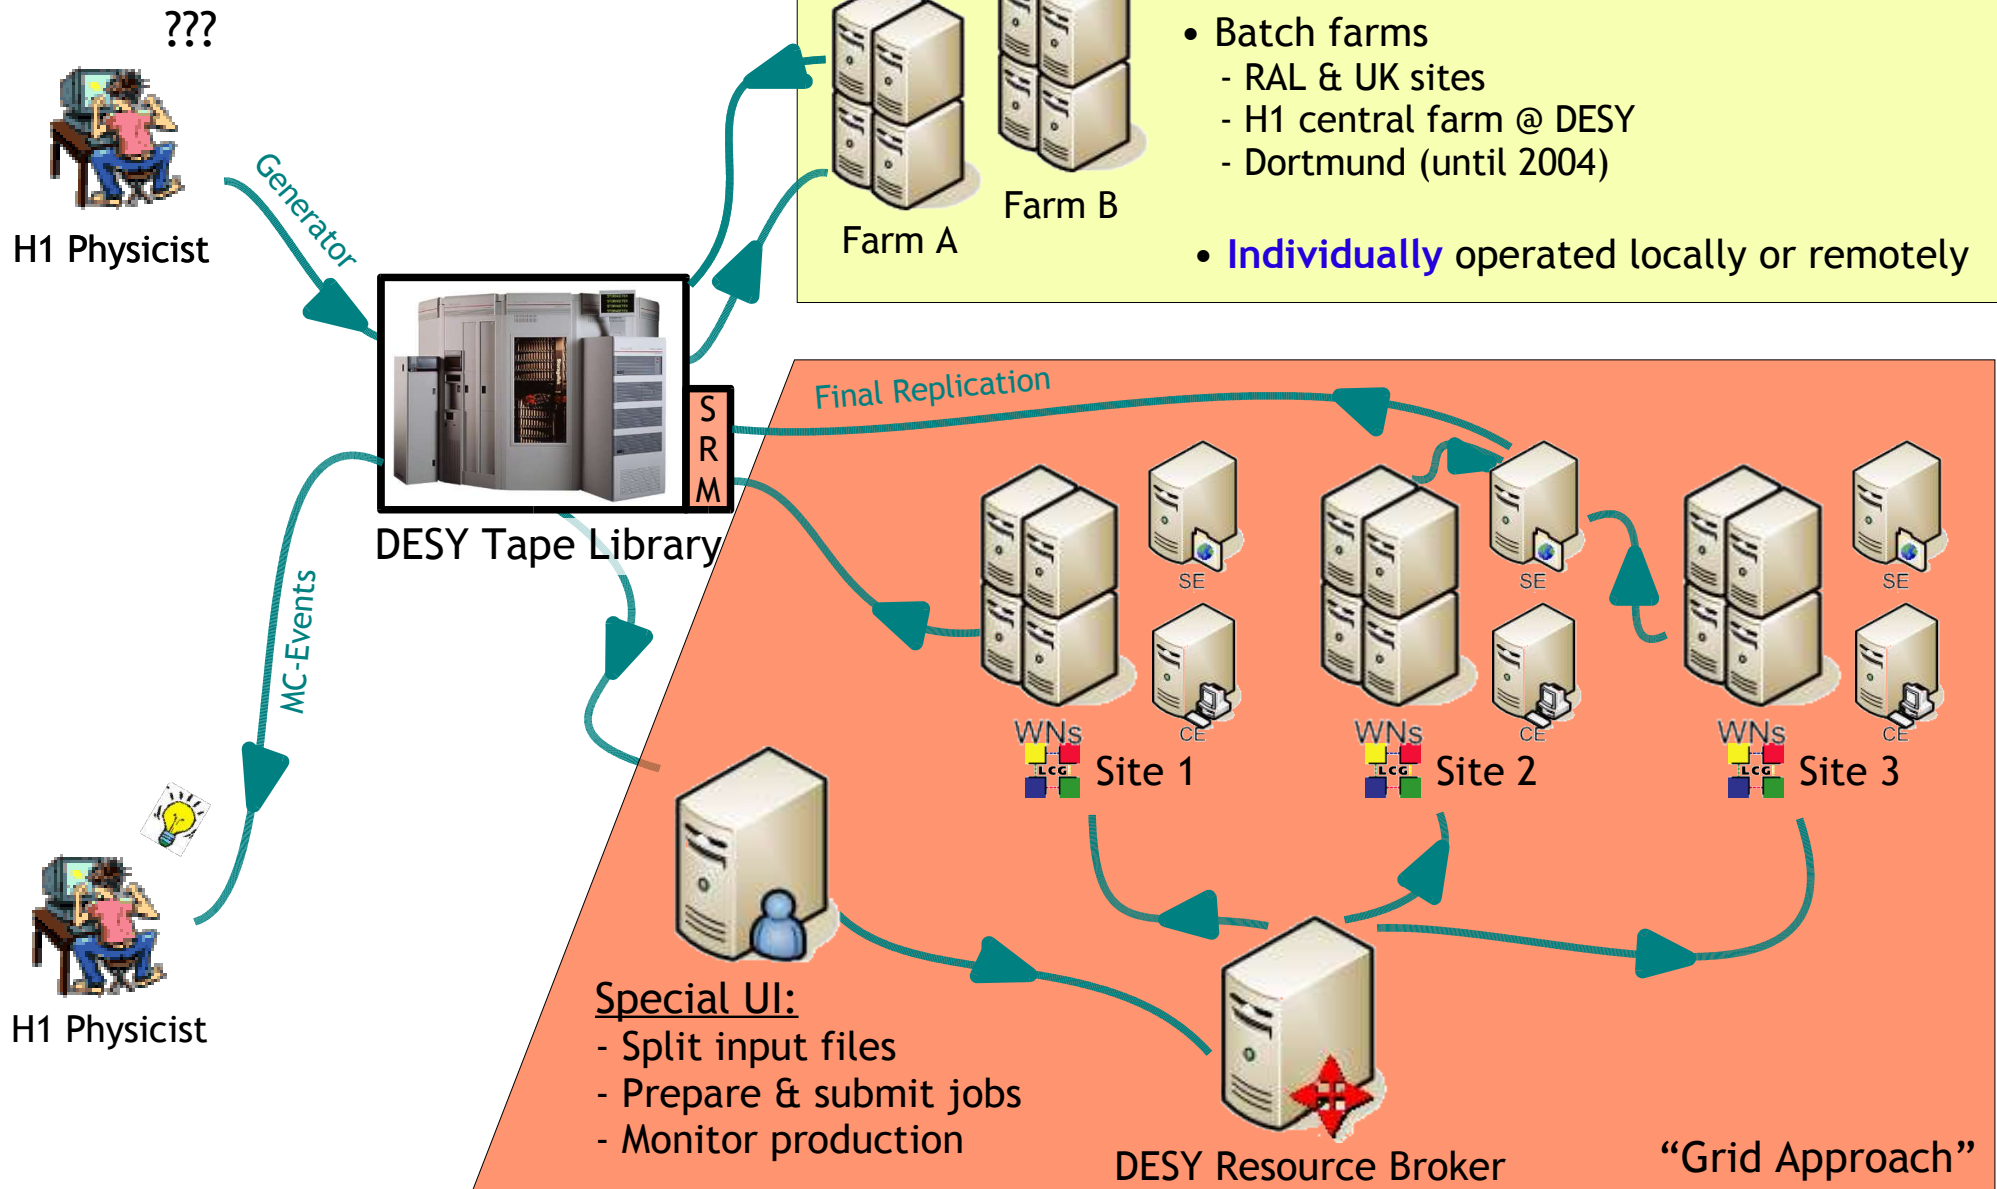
???

H1 Physicist

Generator

Farm A

Farm B

• Batch farms
- RAL & UK sites
- H1 central farm @ DESY
- Dortmund (until 2004)

• Individually operated locally or remotely

S
R
M

DESY Tape Library

Final Replication

MC-Events

SE

SE

SE

WNs

CE

WNs

CE

WNs

CE

LCG

Site 1

LCG

Site 2

LCG

Site 3

H1 Physicist

Special UI:
- Split input files
- Prepare & submit jobs
- Monitor production

DESY Resource Broker

“Grid Approach”